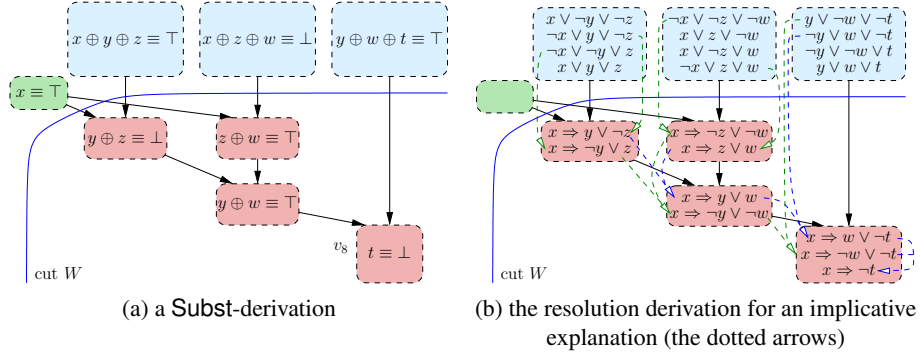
$x \oplus y \oplus z \equiv \top$

$x \oplus z \oplus w \equiv \bot$

$y \oplus w \oplus t \equiv \top$

$x \equiv \top$

$y \oplus z \equiv \bot$

$z \oplus w \equiv \top$

$y \oplus w \equiv \top$

$v_8$

$t \equiv \bot$

cut $W$

(a) a Subst-derivation

$x \vee \neg y \vee \neg z$
$\neg x \vee y \vee \neg z$
$\neg x \vee \neg y \vee z$
$x \vee y \vee z$

$\neg x \vee \neg z \vee \neg w$
$x \vee z \vee \neg w$
$x \vee \neg z \vee w$
$\neg x \vee z \vee w$

$y \vee \neg w \vee \neg t$
$\neg y \vee w \vee \neg t$
$\neg y \vee \neg w \vee t$
$y \vee w \vee t$

$x \Rightarrow y \vee \neg z$
$x \Rightarrow \neg y \vee z$

$x \Rightarrow \neg z \vee \neg w$
$x \Rightarrow z \vee w$

$x \Rightarrow y \vee w$
$x \Rightarrow \neg y \vee \neg w$

$x \Rightarrow w \vee \neg t$
$x \Rightarrow \neg w \vee \neg t$
$x \Rightarrow \neg t$

cut $W$

(b) the resolution derivation for an implicative explanation (the dotted arrows)